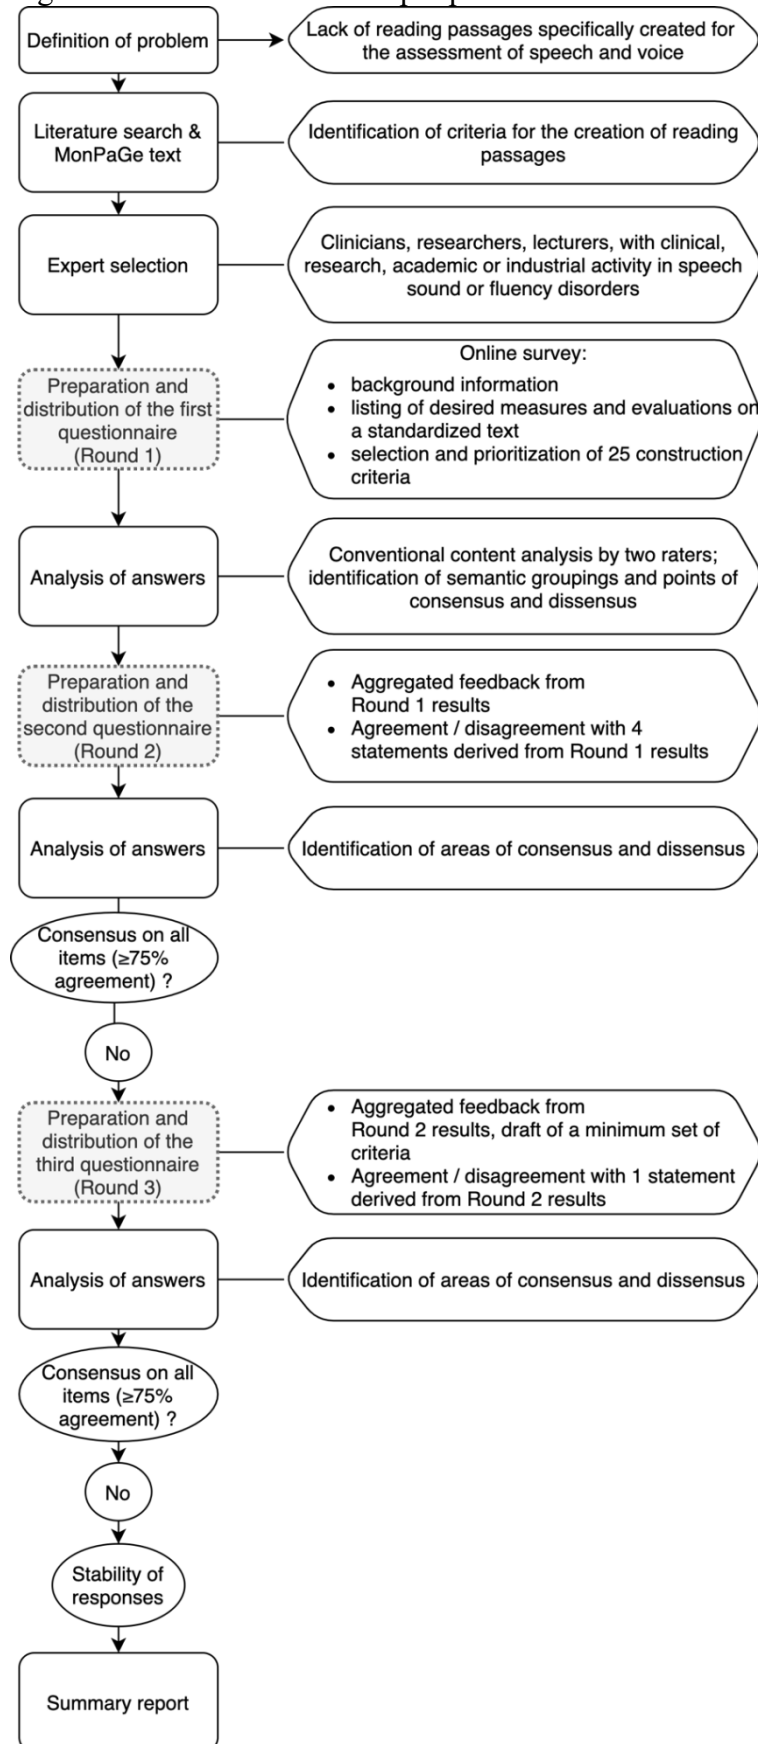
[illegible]

Definition of problem

Lack of reading passages specifically created for the assessment of speech and voice

Literature search & MonPaGe text

Identification of criteria for the creation of reading passages

Expert selection

Clinicians, researchers, lecturers, with clinical, research, academic or industrial activity in speech sound or fluency disorders

Preparation and distribution of the first questionnaire (Round 1)

Online survey:
- background information
- listing of desired measures and evaluations on a standardized text
- selection and prioritization of 25 construction criteria

Analysis of answers

Conventional content analysis by two raters; identification of semantic groupings and points of consensus and dissensus

Preparation and distribution of the second questionnaire (Round 2)

- Aggregated feedback from Round 1 results
- Agreement / disagreement with 4 statements derived from Round 1 results

Analysis of answers

Identification of areas of consensus and dissensus

Consensus on all items (≥75% agreement) ?

No

Preparation and distribution of the third questionnaire (Round 3)

- Aggregated feedback from Round 2 results, draft of a minimum set of criteria
- Agreement / disagreement with 1 statement derived from Round 2 results

Analysis of answers

Identification of areas of consensus and dissensus

Consensus on all items (≥75% agreement) ?

No

Stability of responses

Summary report